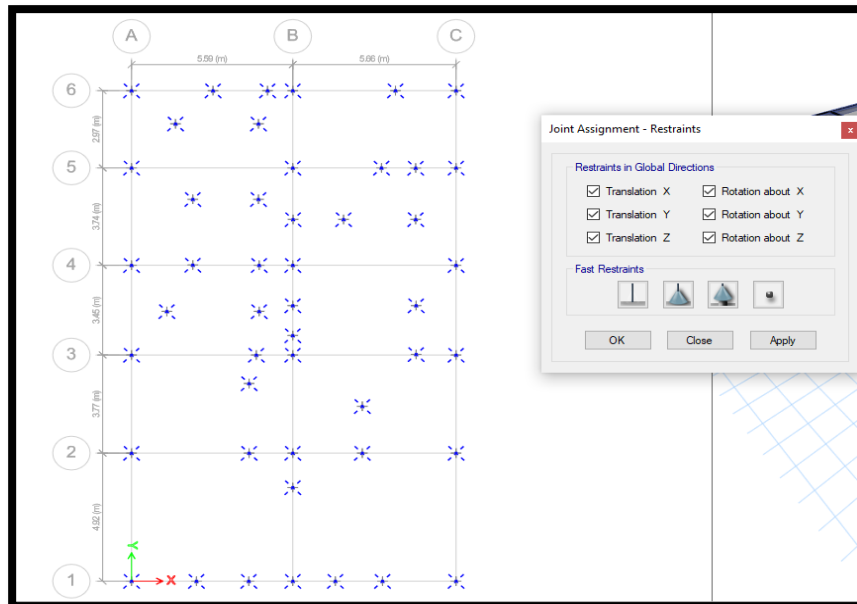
A
B
C
5.59 (m)
5.86 (m)
6
2.97 (m)
5
3.74 (m)
4
3.45 (m)
3
3.77 (m)
2
4.92 (m)
1
Y
X

Joint Assignment - Restraints
x
Restraints in Global Directions
Translation X
Rotation about X
Translation Y
Rotation about Y
Translation Z
Rotation about Z
Fast Restraints
OK
Close
Apply